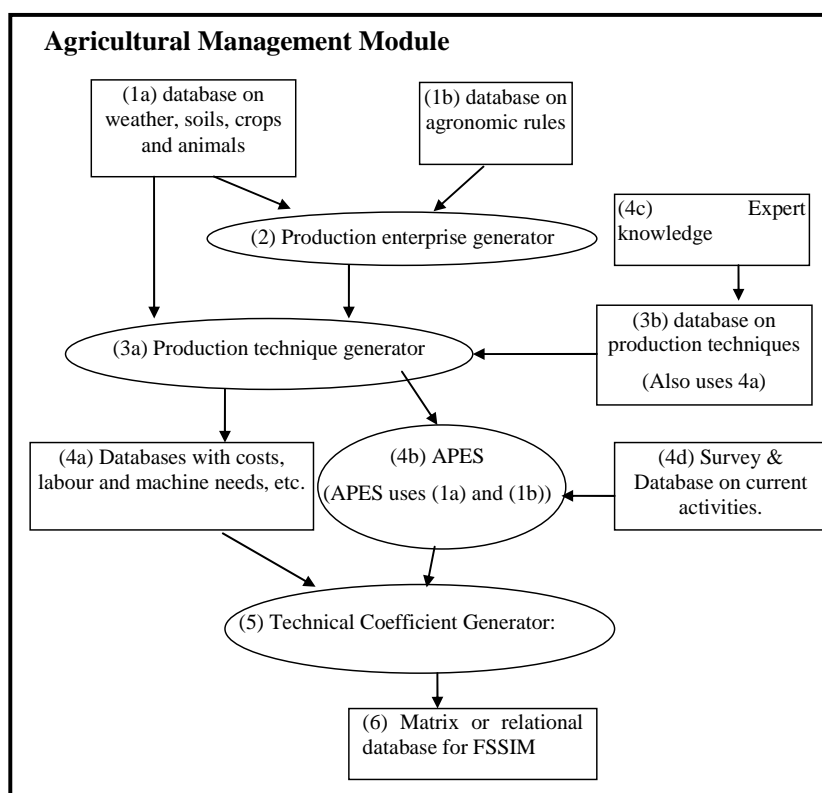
Agricultural Management Module

(1a) database on weather, soils, crops and animals

(1b) database on agronomic rules

(4c) Expert knowledge

(2) Production enterprise generator

(3b) database on production techniques

(Also uses 4a)

(3a) Production technique generator

(4a) Databases with costs, labour and machine needs, etc.

(4b) APES

(APES uses (1a) and (1b))

(4d) Survey & Database on current activities.

(5) Technical Coefficient Generator:

(6) Matrix or relational database for FSSIM